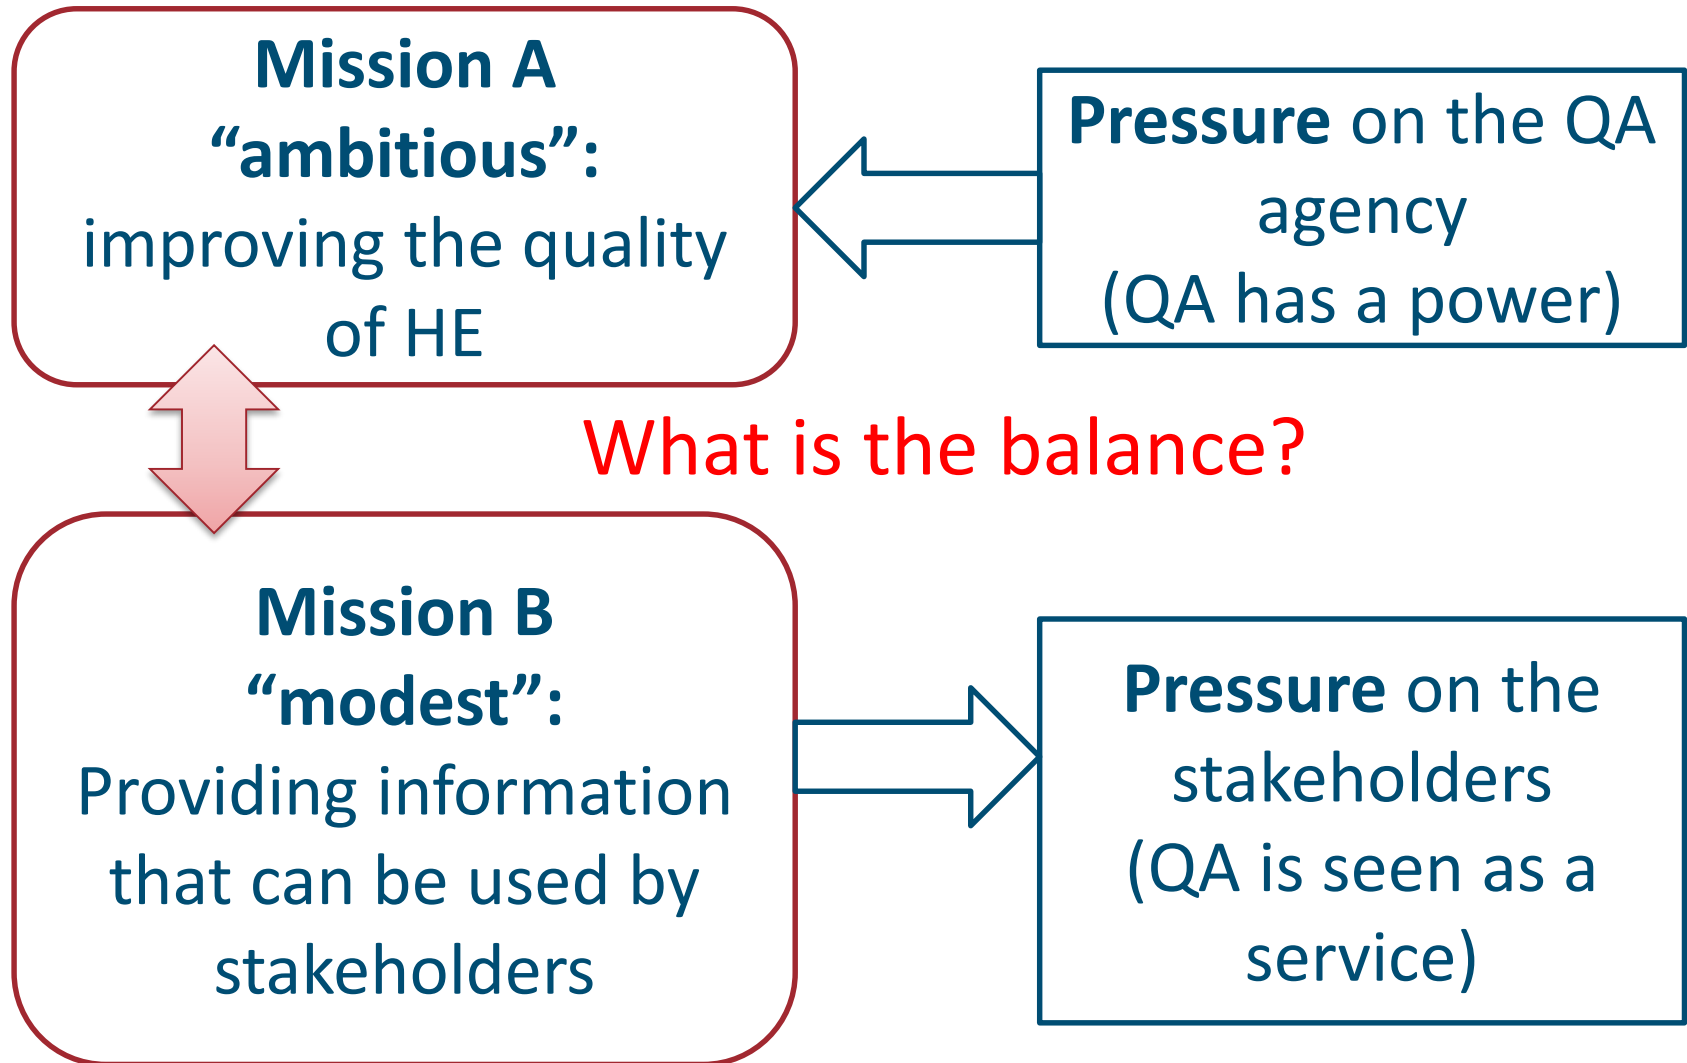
Mission A
“ambitious”:
improving the quality of HE

Pressure on the QA agency
(QA has a power)

What is the balance?

Mission B
“modest”:
Providing information that can be used by stakeholders

Pressure on the stakeholders
(QA is seen as a service)